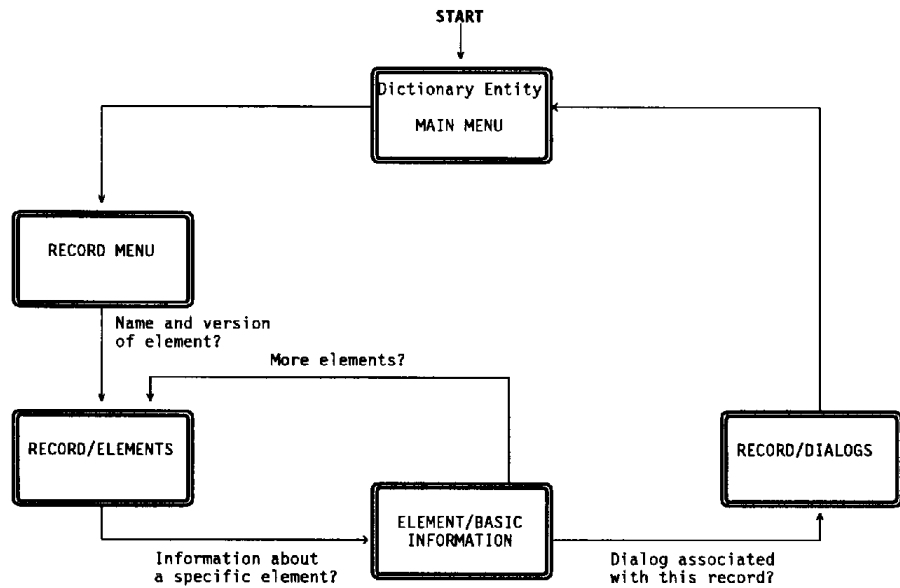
START

Dictionary Entity
MAIN MENU

RECORD MENU

Name and version of element?

More elements?

RECORD/ELEMENTS

RECORD/DIALOGS

ELEMENT/BASIC INFORMATION

Information about a specific element?

Dialog associated with this record?